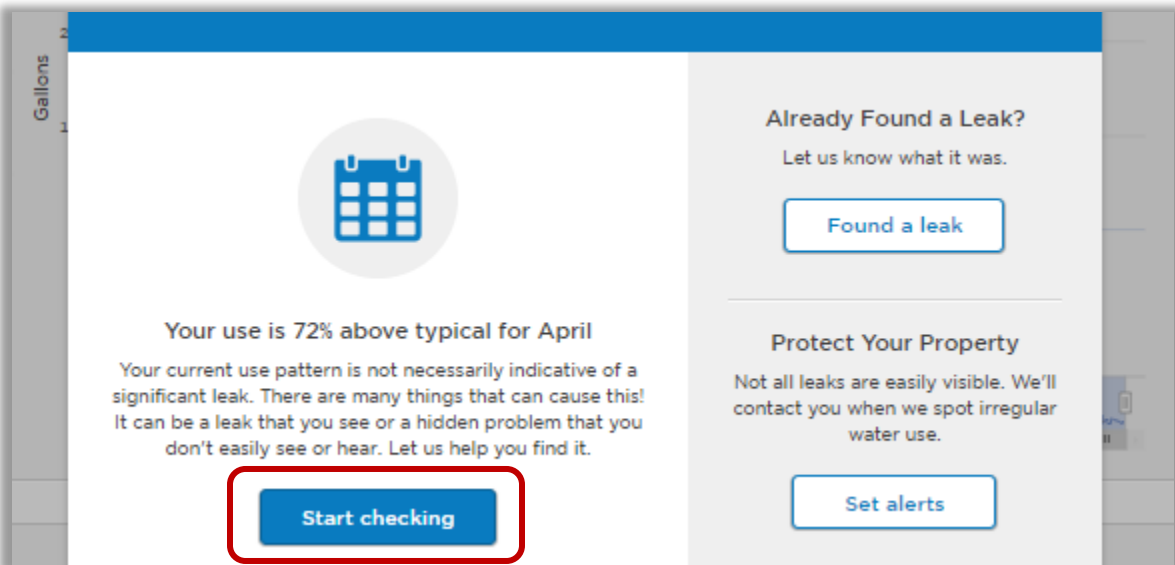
Gallons

2

1

Your use is 72% above typical for April

Your current use pattern is not necessarily indicative of a significant leak. There are many things that can cause this! It can be a leak that you see or a hidden problem that you don't easily see or hear. Let us help you find it.

Start checking

Already Found a Leak?

Let us know what it was.

Found a leak

Protect Your Property

Not all leaks are easily visible. We'll contact you when we spot irregular water use.

Set alerts